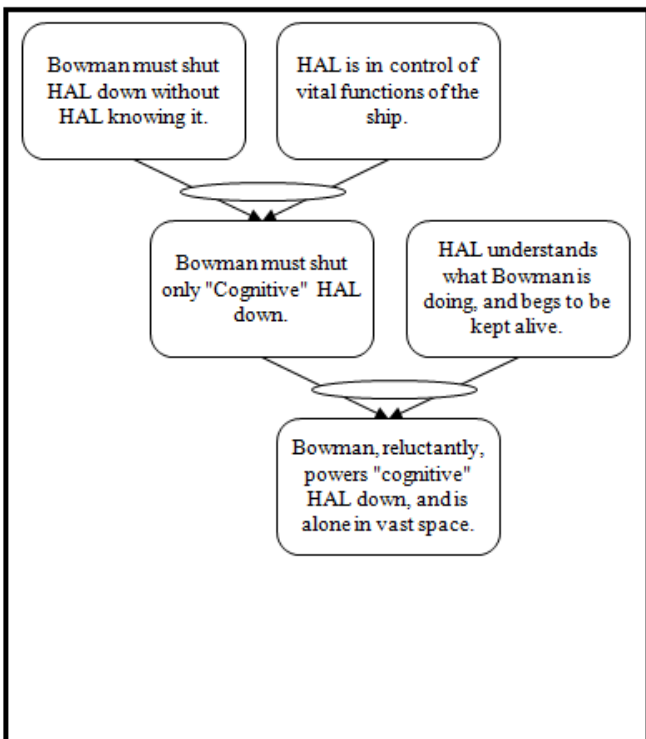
Bowman must shut HAL down without HAL knowing it.

HAL is in control of vital functions of the ship.

Bowman must shut only "Cognitive" HAL down.

HAL understands what Bowman is doing, and begs to be kept alive.

Bowman, reluctantly, powers "cognitive" HAL down, and is alone in vast space.